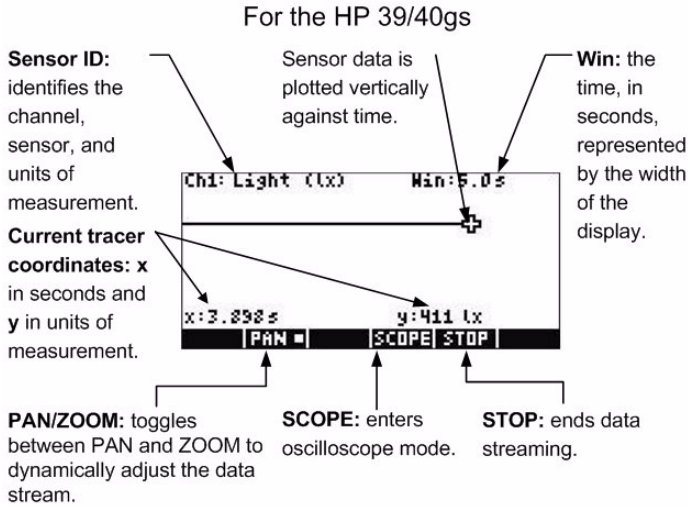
For the HP 39/40gs

Sensor ID: identifies the channel, sensor, and units of measurement.

Sensor data is plotted vertically against time.

Win: the time, in seconds, represented by the width of the display.

Ch1: Light (lx)

Win:5.0s

Current tracer coordinates: x in seconds and y in units of measurement.

x:3.898s

y:411 lx

PAN ■

SCOPE

STOP

PAN/ZOOM: toggles between PAN and ZOOM to dynamically adjust the data stream.

SCOPE: enters oscilloscope mode.

STOP: ends data streaming.